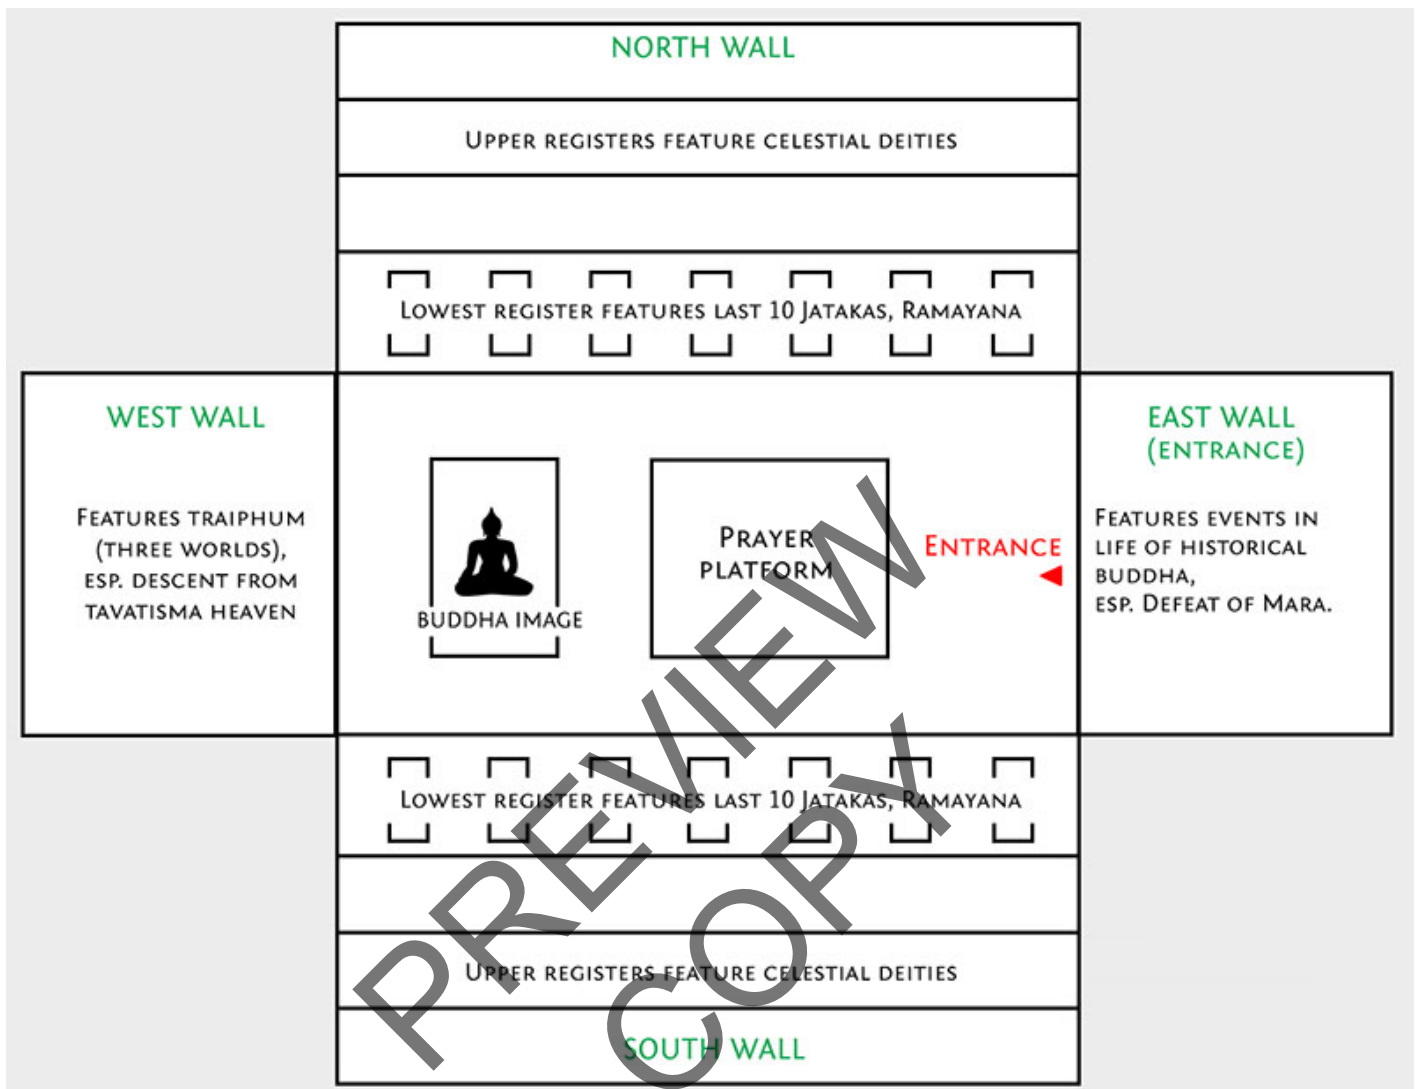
NORTH WALL

Upper registers feature celestial deities

Lowest register features last 10 Jatakas, Ramayana

WEST WALL

Features Traiphum (three worlds), esp. descent from Tavatisma heaven

Buddha image

Prayer platform

Entrance

EAST WALL (ENTRANCE)

Features events in life of historical Buddha, esp. Defeat of Mara.

Lowest register features last 10 Jatakas, Ramayana

Upper registers feature celestial deities

SOUTH WALL

PREVIEW COPY